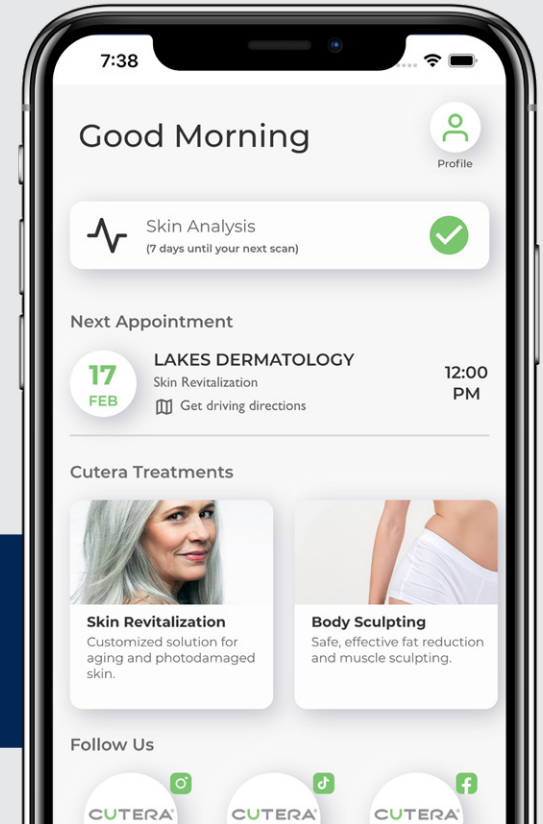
7:38

Good Morning

Profile

Skin Analysis
(7 days until your next scan)

Next Appointment

17
FEB

LAKES DERMATOLOGY
Skin Revitalization
Get driving directions

12:00 PM

Cutera Treatments

Skin Revitalization
Customized solution for aging and photodamaged skin.

Body Sculpting
Safe, effective fat reduction and muscle sculpting.

Follow Us

CUTERA

CUTERA

CUTERA